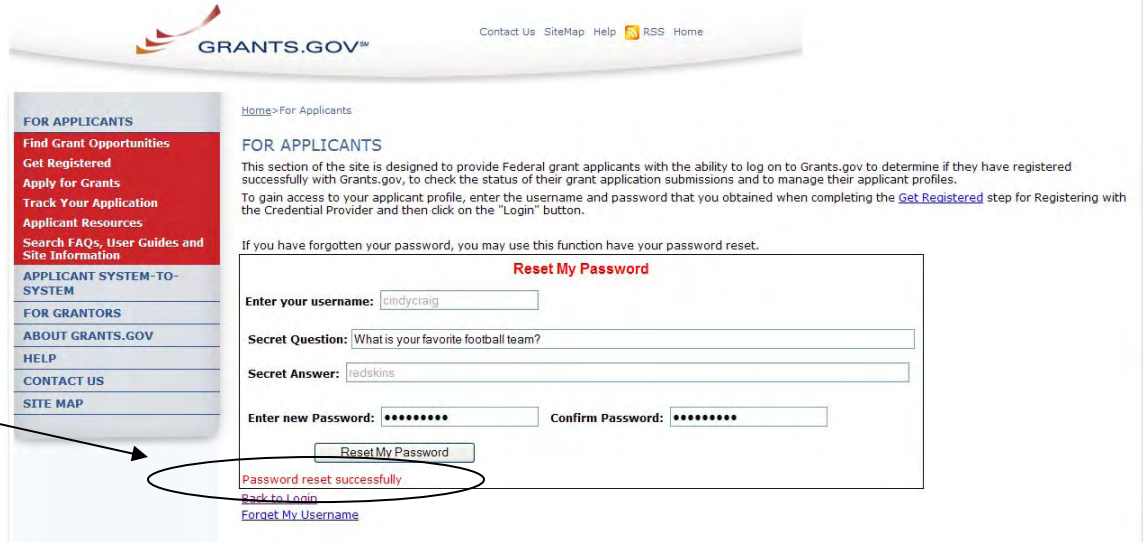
GRANTS.GOV℠

Contact Us SiteMap Help RSS Home

FOR APPLICANTS
Find Grant Opportunities
Get Registered
Apply for Grants
Track Your Application
Applicant Resources
Search FAQs, User Guides and Site Information
APPLICANT SYSTEM-TO-SYSTEM
FOR GRANTORS
ABOUT GRANTS.GOV
HELP
CONTACT US
SITE MAP

Home>For Applicants

FOR APPLICANTS

This section of the site is designed to provide Federal grant applicants with the ability to log on to Grants.gov to determine if they have registered successfully with Grants.gov, to check the status of their grant application submissions and to manage their applicant profiles.

To gain access to your applicant profile, enter the username and password that you obtained when completing the Get Registered step for Registering with the Credential Provider and then click on the "Login" button.

If you have forgotten your password, you may use this function have your password reset.

Reset My Password

Enter your username: cindycraig

Secret Question: What is your favorite football team?

Secret Answer: redskins

Enter new Password: ••••••••• Confirm Password: •••••••••

Reset My Password

Password reset successfully
Back to Login
Forget My Username